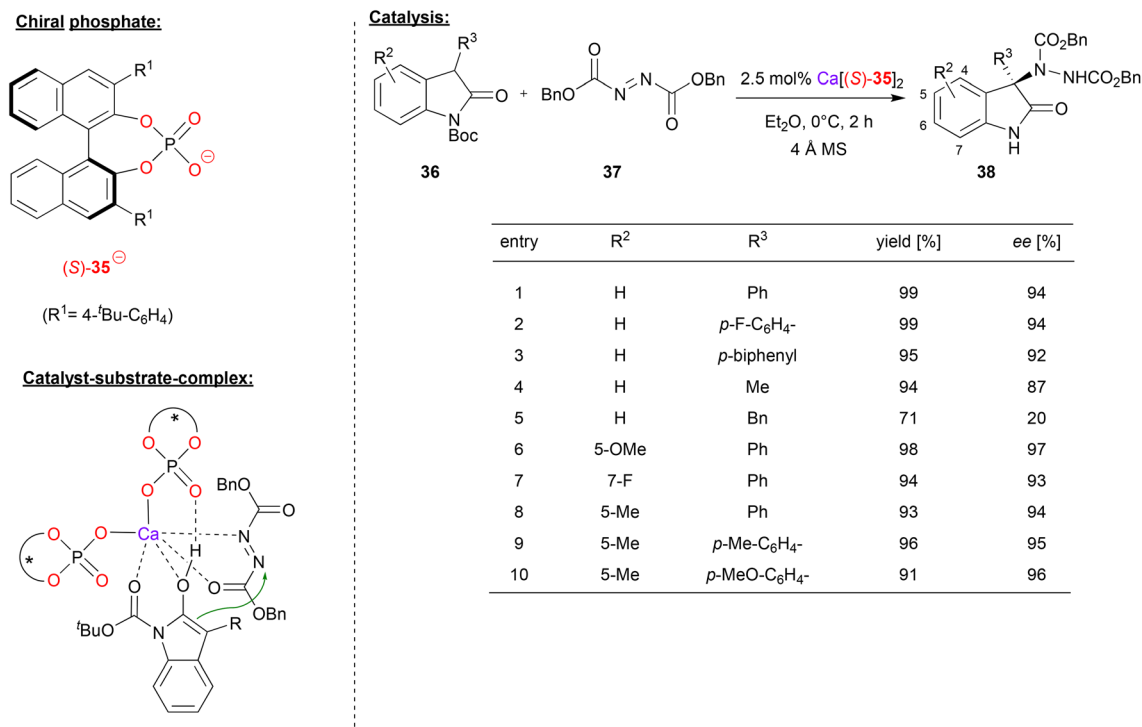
Chiral phosphate:

R$^1$
O
O
P
O
O$^{\ominus}$
R$^1$

(S)-35$^{\ominus}$

(R$^1$= 4-$^t$Bu-C$_6$H$_4$)

Catalyst-substrate-complex:

*
O O
P
O O
BnO
O
O
*
O
O
P
O
O
Ca
H
N
N
O
O
O
O
$^t$BuO
N
R
OBn

Catalysis:

R$^2$
R$^3$
O
N
Boc
36
+
BnO
O
N
N
O
OBn
37
2.5 mol% Ca[(S)-35]$_2$
Et$_2$O, 0°C, 2 h
4 Å MS
R$^2$
4
5
6
7
R$^3$
CO$_2$Bn
N
NHCO$_2$Bn
O
N
H
38

| entry | R$^2$ | R$^3$ | yield [%] | ee [%] |
|---|---|---|---|---|
| 1 | H | Ph | 99 | 94 |
| 2 | H | p-F-C$_6$H$_4$- | 99 | 94 |
| 3 | H | p-biphenyl | 95 | 92 |
| 4 | H | Me | 94 | 87 |
| 5 | H | Bn | 71 | 20 |
| 6 | 5-OMe | Ph | 98 | 97 |
| 7 | 7-F | Ph | 94 | 93 |
| 8 | 5-Me | Ph | 93 | 94 |
| 9 | 5-Me | p-Me-C$_6$H$_4$- | 96 | 95 |
| 10 | 5-Me | p-MeO-C$_6$H$_4$- | 91 | 96 |